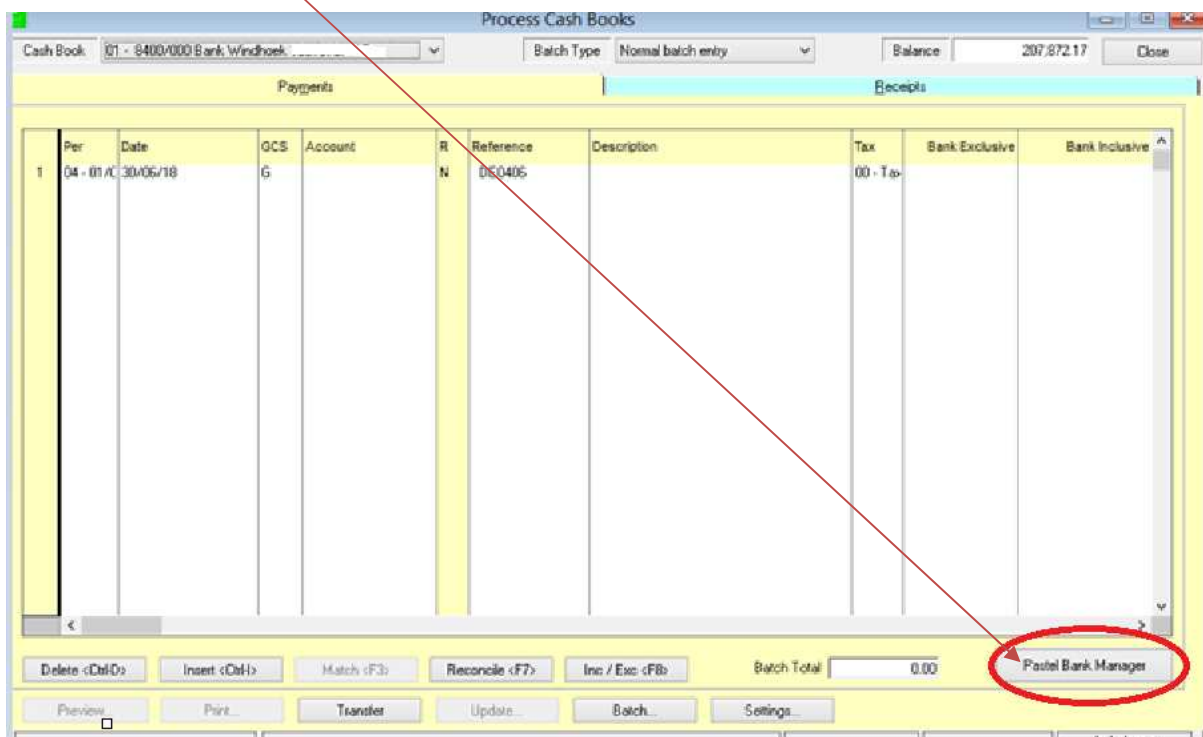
Process Cash Books

Cash Book 01 - 8400/000 Bank Windhoek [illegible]

Batch Type Normal batch entry

Balance 207,872.17

Close

Payments

Receipts

| | Per | Date | GCS | Account | R | Reference | Description | Tax | Bank Exclusive | Bank Inclusive |
|---|---|---|---|---|---|---|---|---|---|---|
| 1 | 04 - 01/0 | 30/06/18 | G | | N | DE0406 | | 00 - Ta | | |

Delete <Ctrl-D>

Insert <Ctrl-I>

Match <F3>

Reconcile <F7>

Inc / Exc <F8>

Batch Total 0.00

Pastel Bank Manager

Preview...

Print...

Transfer

Update...

Batch...

Settings...